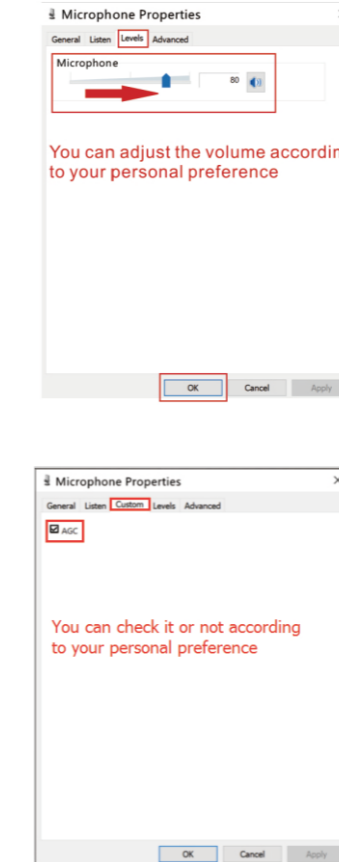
Microphone Properties

General Listen Levels Advanced

Microphone

80

You can adjust the volume accordin to your personal preference

OK Cancel Apply

Microphone Properties

General Listen Custom Levels Advanced

AGC

You can check it or not according to your personal preference

OK Cancel Apply